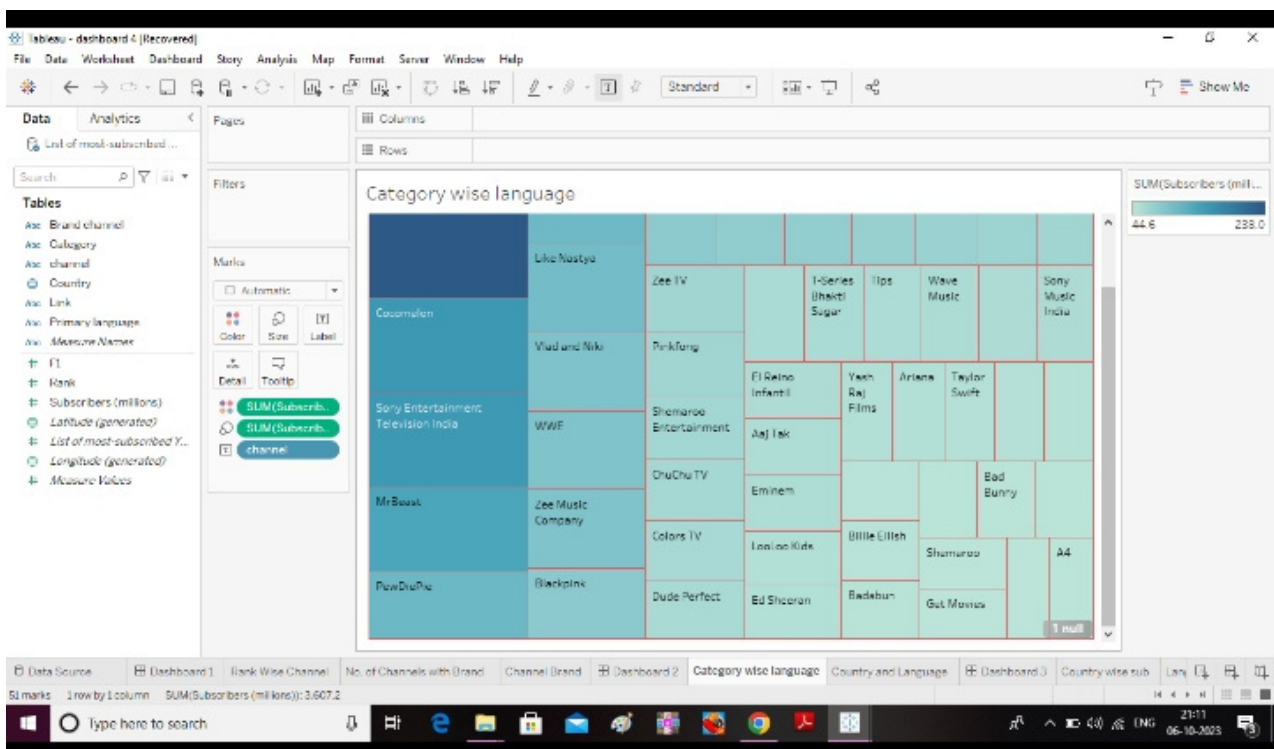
Tableau - dashboard 4 [Recovered]
File Data Worksheet Dashboard Story Analysis Map Format Server Window Help
Standard
Show Me
Data Analytics
List of most-subscribed ...
Search
Tables
Brand channel
Category
channel
Country
Link
Primary language
Measure Names
F1
Rank
Subscribers (millions)
Latitude (generated)
List of most-subscribed Y...
Longitude (generated)
Measure Values
Pages
Filters
Marks
Automatic
Color Size Label
Detail Tooltip
SUM(Subscrib..
SUM(Subscrib..
channel
Columns
Rows
Category wise language
SUM(Subscribers (mill...
44.6 238.0
Cocomelon
Like Nastya
Zee TV
T-Series Bhakti Sagar
Tips
Wave Music
Sony Music India
Vlad and Niki
Pinkfong
El Reino Infantil
Yash Raj Films
Ariana
Taylor Swift
Sony Entertainment Television India
WWE
Shemaroo Entertainment
Aaj Tak
ChuChu TV
Eminem
Bad Bunny
MrBeast
Zee Music Company
Colors TV
LooLoo Kids
Billie Eilish
Shemaroo
A4
PewDiePie
Blackpink
Dude Perfect
Ed Sheeran
Badabun
Goldmines
1 null
Data Source Dashboard 1 Rank Wise Channel No. of Channels with Brand Channel Brand Dashboard 2 Category wise language Country and Language Dashboard 3 Country wise sub Lan
51 marks 1 row by 1 column SUM(Subscribers (millions)): 3,607.2
Type here to search
ENG 21:11 06-10-2023